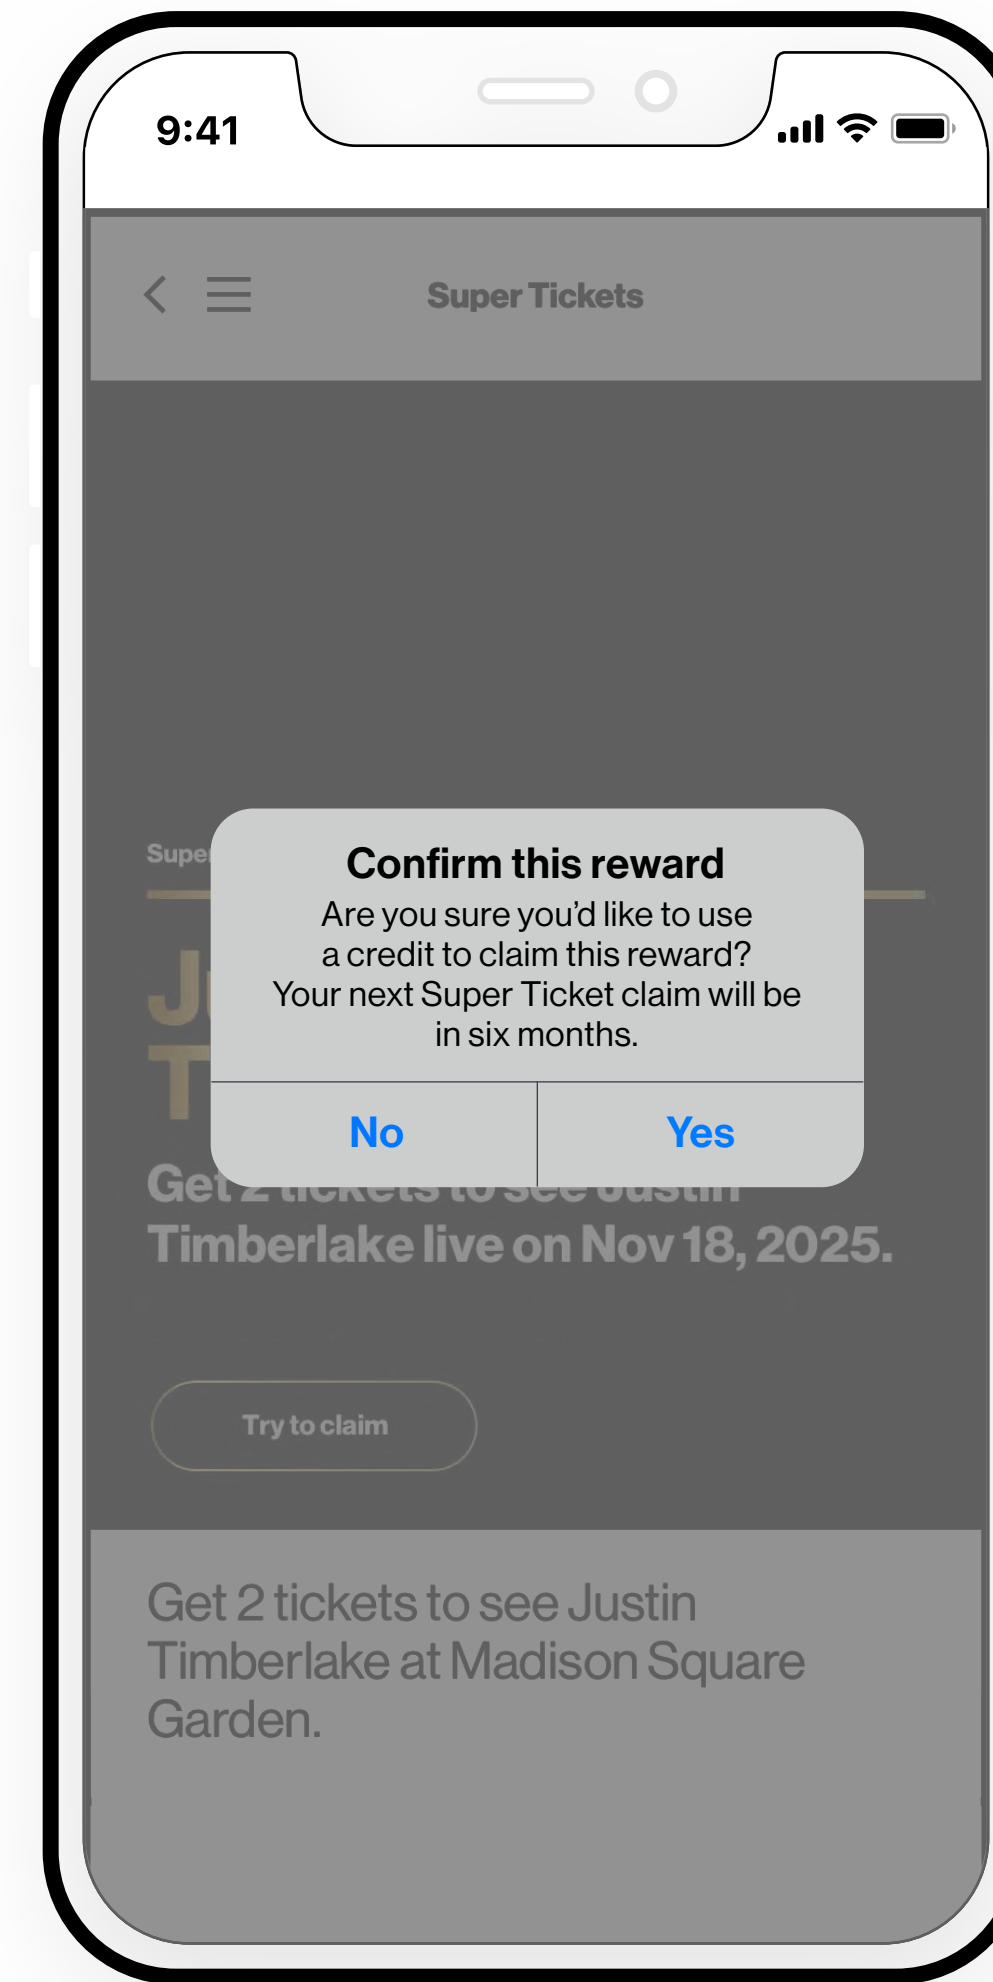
9:41

Super Tickets

Supe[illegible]

J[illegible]
T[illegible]

Confirm this reward

Are you sure you'd like to use a credit to claim this reward? Your next Super Ticket claim will be in six months.

No

Yes

Get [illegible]
Timberlake live on Nov 18, 2025.

Try to claim

Get 2 tickets to see Justin Timberlake at Madison Square Garden.